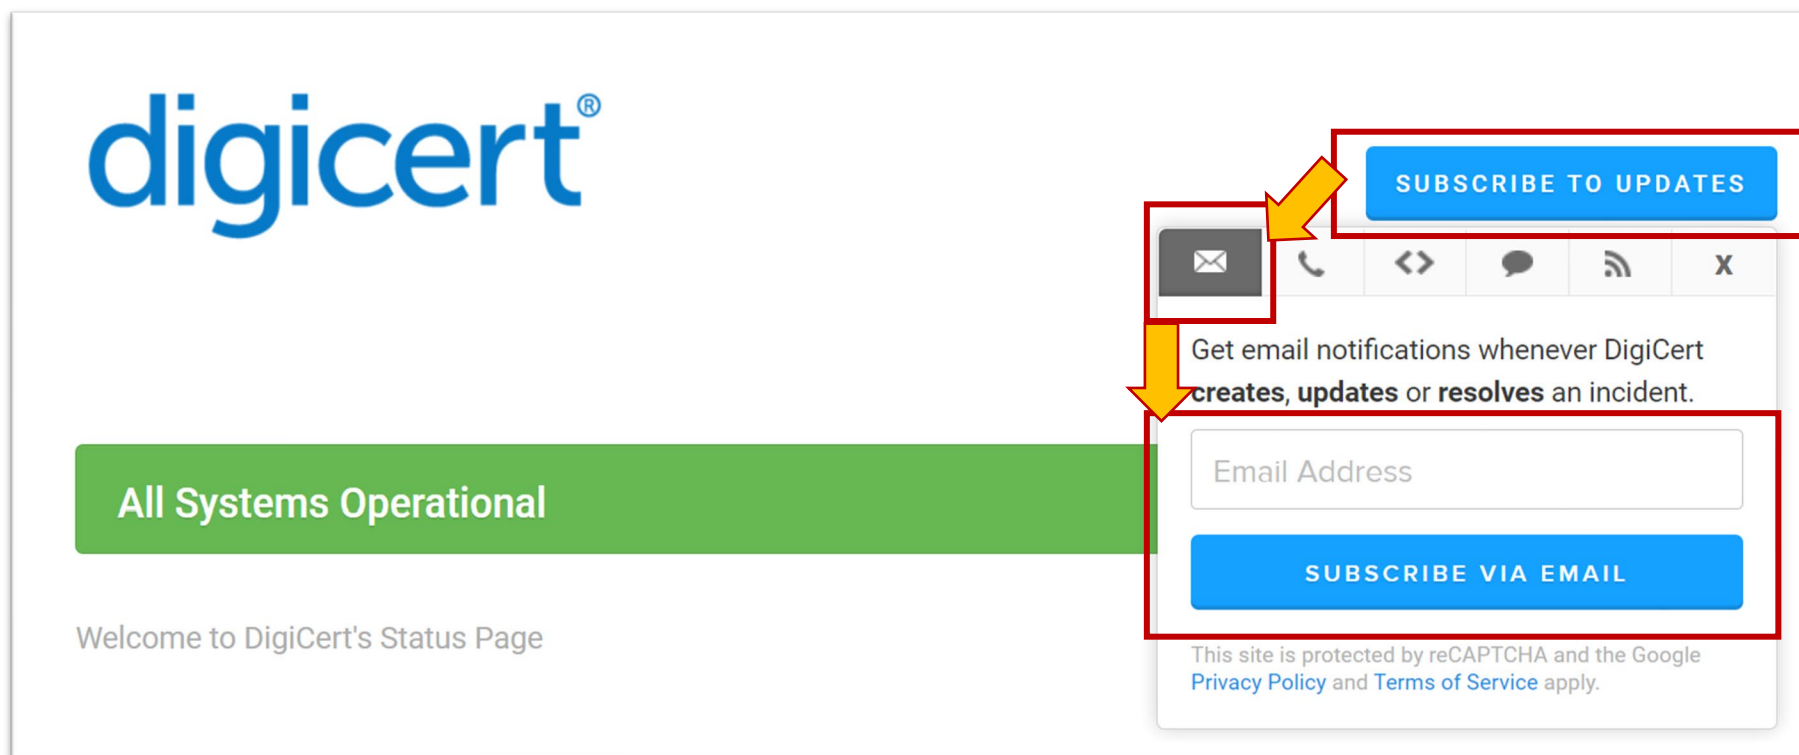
digicert®

SUBSCRIBE TO UPDATES

X

Get email notifications whenever DigiCert **creates**, **updates** or **resolves** an incident.

Email Address

SUBSCRIBE VIA EMAIL

This site is protected by reCAPTCHA and the Google Privacy Policy and Terms of Service apply.

All Systems Operational

Welcome to DigiCert's Status Page